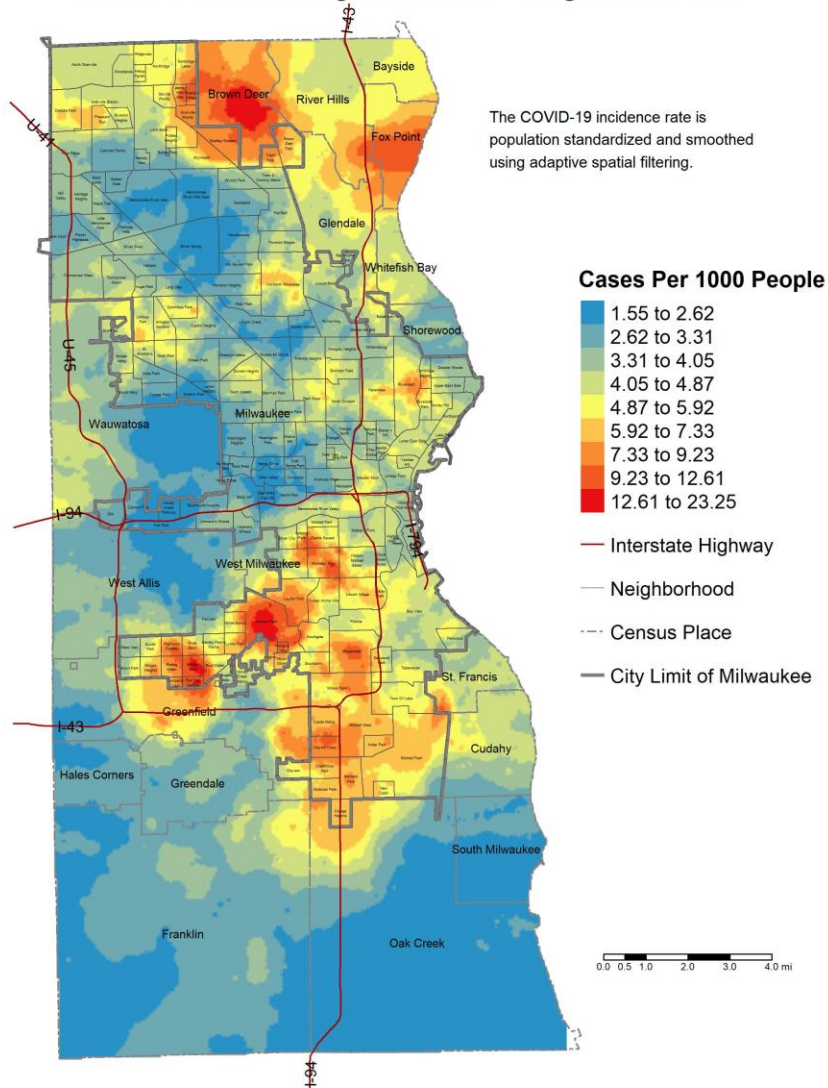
I-43

Bayside

Brown Deer

River Hills

U-41

The COVID-19 incidence rate is population standardized and smoothed using adaptive spatial filtering.

Fox Point

Glendale

Whitefish Bay

Cases Per 1000 People

1.55 to 2.62
2.62 to 3.31
3.31 to 4.05
4.05 to 4.87
4.87 to 5.92
5.92 to 7.33
7.33 to 9.23
9.23 to 12.61
12.61 to 23.25

Shorewood

U-45

Wauwatosa

Milwaukee

I-94

I-794

West Milwaukee

Interstate Highway

West Allis

Neighborhood

Census Place

City Limit of Milwaukee

St. Francis

I-43

Greenfield

Cudahy

Hales Corners

Greendale

South Milwaukee

Franklin

Oak Creek

0.0 0.5 1.0 2.0 3.0 4.0 mi

I-94